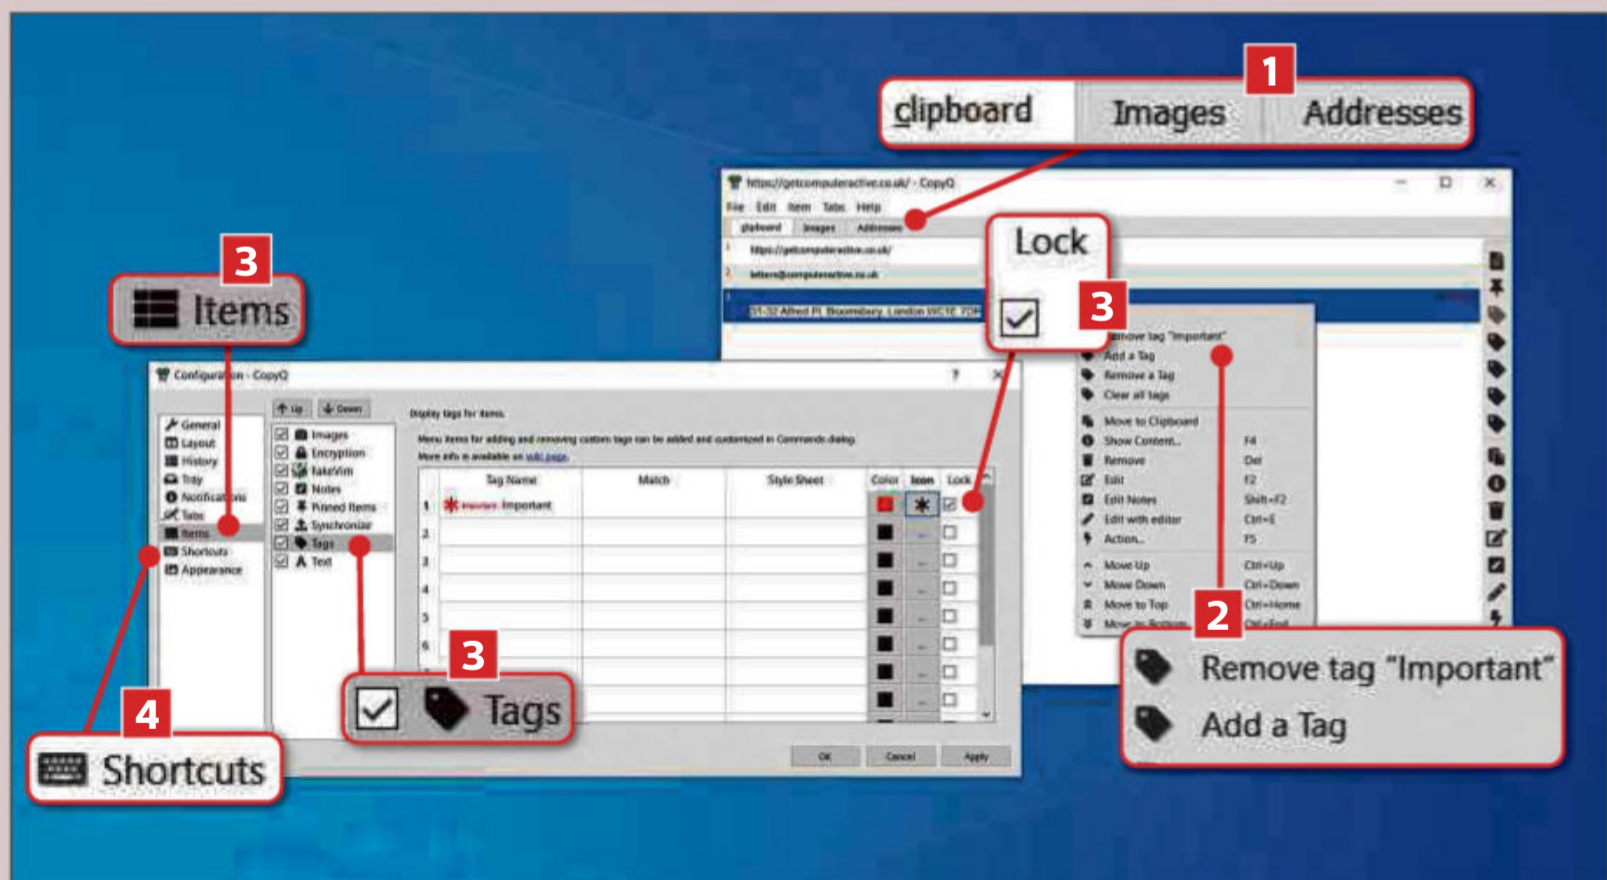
1
clipboard Images Addresses

https://getcomputeractive.co.uk/ - CopyQ
File Edit Item Tabs Help
clipboard Images Addresses
https://getcomputeractive.co.uk/
letters@computeractive.co.uk
31-32 Alfred Pl, Bloomsbury, London WC1E 7DP

Lock
3

Remove tag "Important"
Add a Tag
Remove a Tag
Clear all tags
Move to Clipboard
Show Content... F4
Remove Del
Edit F2
Edit Notes Shift+F2
Edit with editor Ctrl+E
Action... F5
Move Up Ctrl+Up
Move Down Ctrl+Down
Move to Top Ctrl+Home
Move to Bottom Ctrl+End

2
Remove tag "Important"
Add a Tag

3
Items

Configuration - CopyQ
General
Layout
History
Tray
Notifications
Tabs
Items
Shortcuts
Appearance

Up Down
Images
Encryption
FakeVim
Notes
Pinned Items
Synchronize
Tags
Text

Display tags for items
Menu items for adding and removing custom tags can be added and customized in Commands dialog.
More info is available on wiki page.

| | Tag Name | Match | Style Sheet | Color | Icon | Lock |
|---|---|---|---|---|---|---|
| 1 | Important | | | | | |
| 2 | | | | | | |
| 3 | | | | | | |
| 4 | | | | | | |
| 5 | | | | | | |
| 6 | | | | | | |

OK Cancel Apply

3
Tags

4
Shortcuts